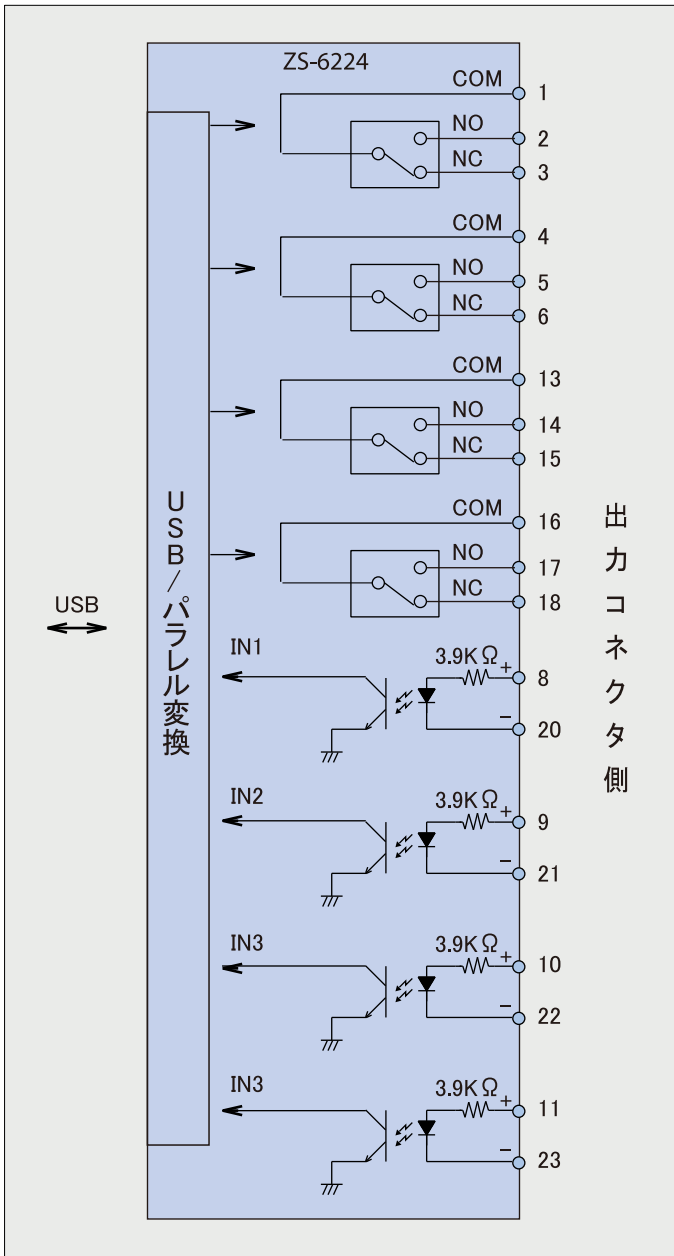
ZS-6224

COM 1
NO 2
NC 3

COM 4
NO 5
NC 6

COM 13
NO 14
NC 15

COM 16
NO 17
NC 18

USB

USB/パラレル変換

出力コネクタ側

IN1
3.9K$\Omega$
+ 8
− 20

IN2
3.9K$\Omega$
+ 9
− 21

IN3
3.9K$\Omega$
+ 10
− 22

IN3
3.9K$\Omega$
+ 11
− 23